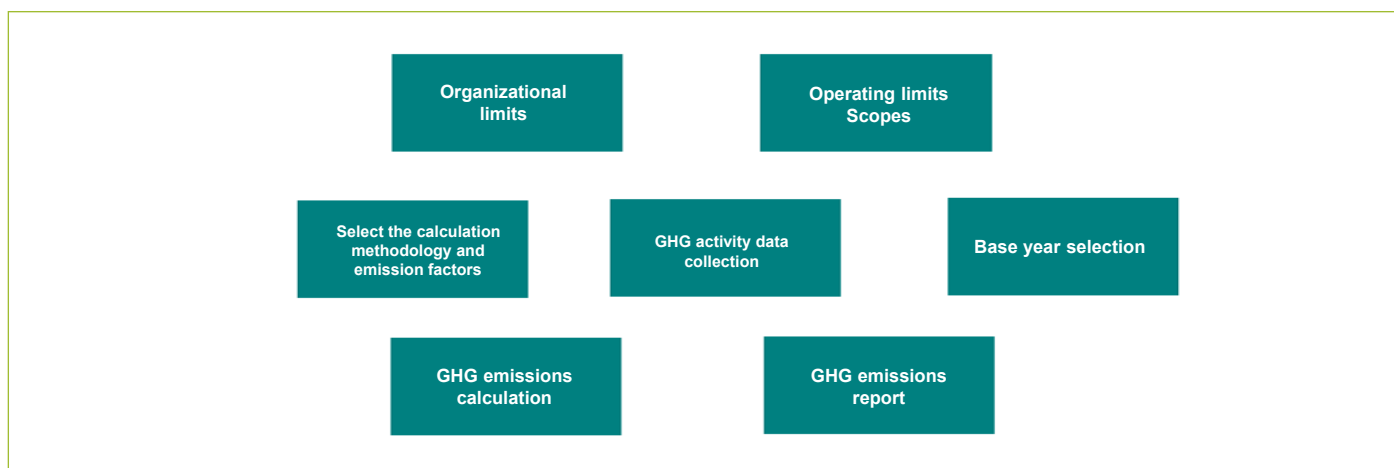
Organizational limits

Operating limits Scopes

Select the calculation methodology and emission factors

GHG activity data collection

Base year selection

GHG emissions calculation

GHG emissions report